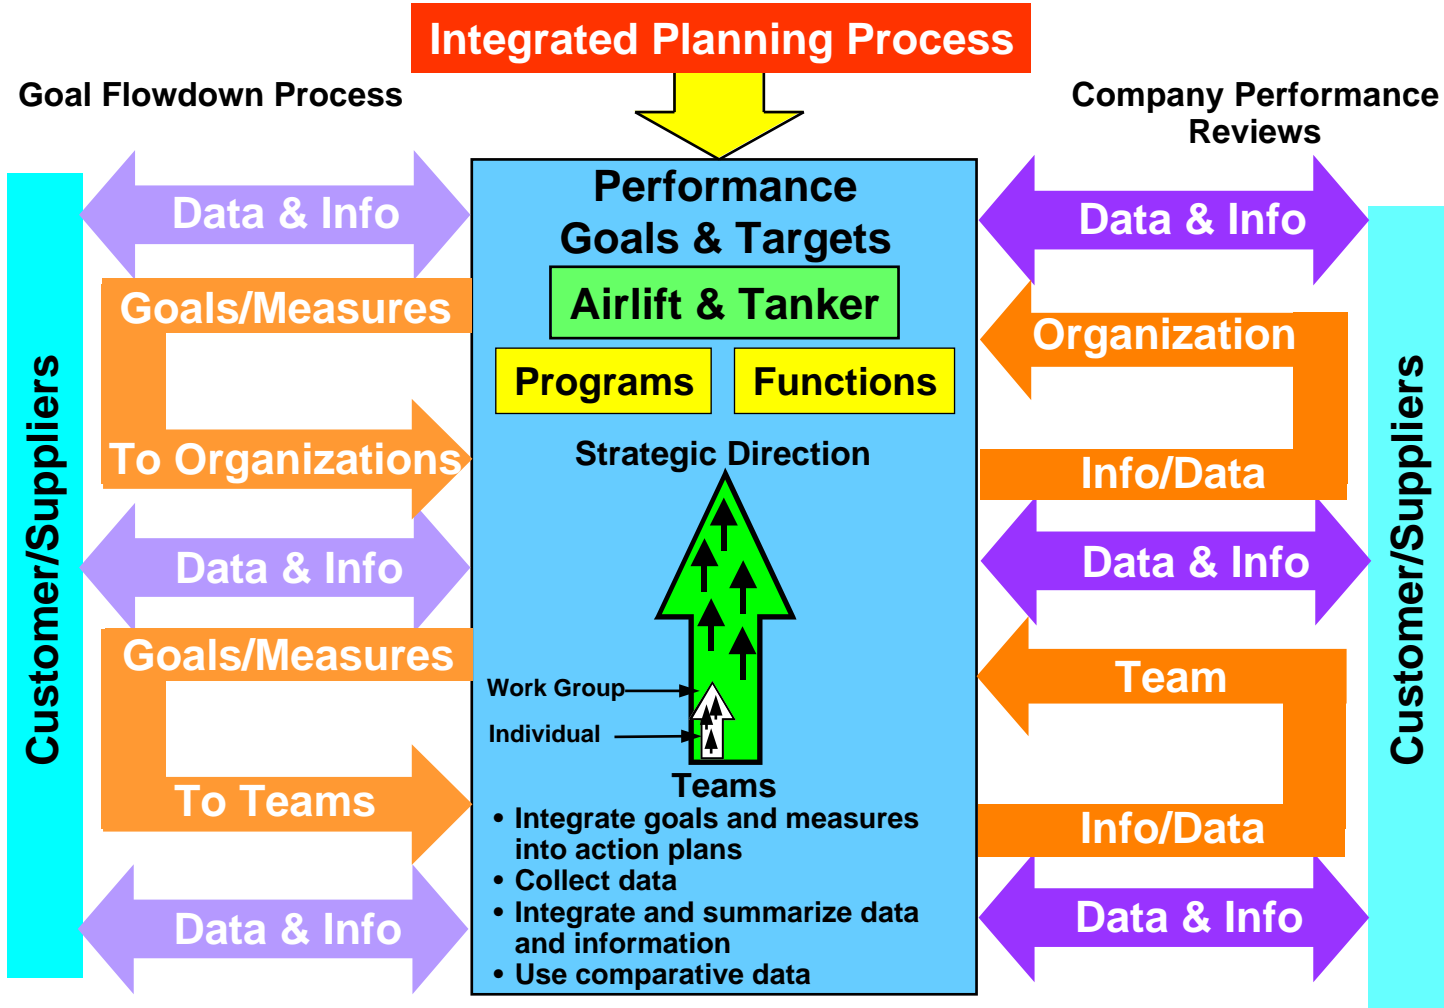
Integrated Planning Process

Goal Flowdown Process

Company Performance Reviews

Customer/Suppliers

Data & Info

Goals/Measures

To Organizations

Data & Info

Goals/Measures

To Teams

Data & Info

Performance Goals & Targets

Airlift & Tanker

Programs

Functions

Strategic Direction

Work Group

Individual

Teams

• Integrate goals and measures into action plans
• Collect data
• Integrate and summarize data and information
• Use comparative data

Data & Info

Organization

Info/Data

Data & Info

Team

Info/Data

Data & Info

Customer/Suppliers